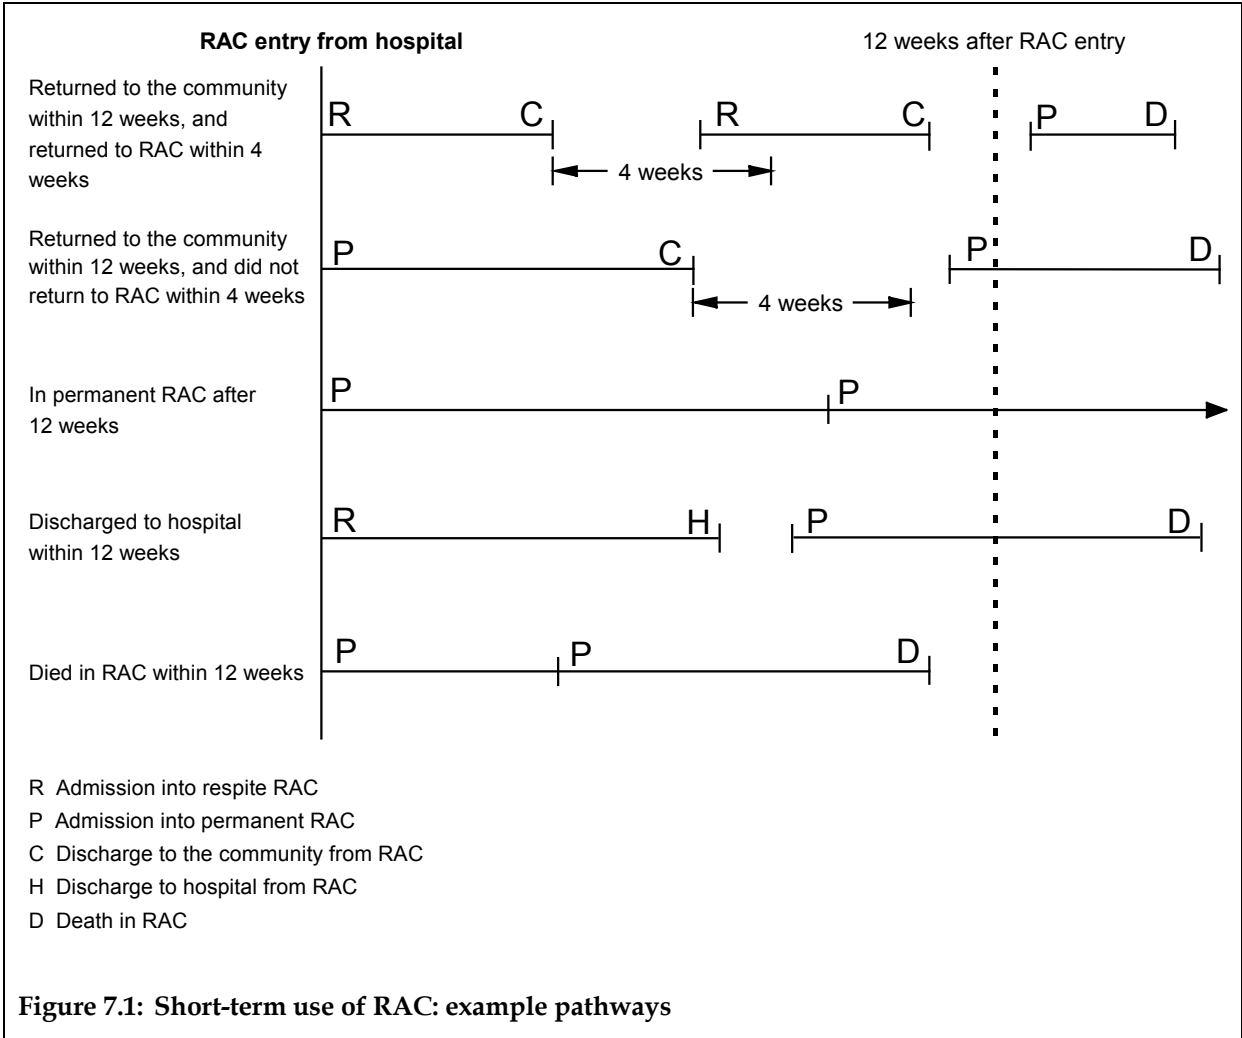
RAC entry from hospital

12 weeks after RAC entry

Returned to the community within 12 weeks, and returned to RAC within 4 weeks

R C R C P D

4 weeks

Returned to the community within 12 weeks, and did not return to RAC within 4 weeks

P C P D

4 weeks

In permanent RAC after 12 weeks

P P

Discharged to hospital within 12 weeks

R H P D

Died in RAC within 12 weeks

P P D

R Admission into respite RAC
P Admission into permanent RAC
C Discharge to the community from RAC
H Discharge to hospital from RAC
D Death in RAC

Figure 7.1: Short-term use of RAC: example pathways